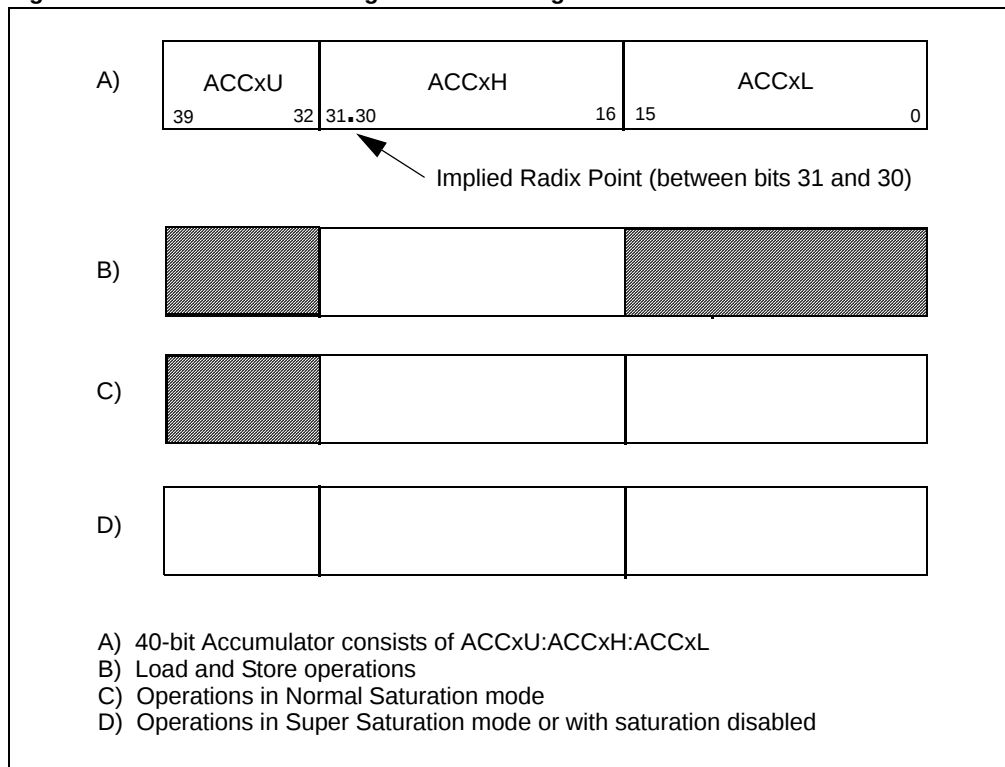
A)

| ACCxU | ACCxH | ACCxL |
|---|---|---|
| 39 32 | 31.30 16 | 15 0 |

Implied Radix Point (between bits 31 and 30)

B)

C)

D)

A) 40-bit Accumulator consists of ACCxU:ACCxH:ACCxL
B) Load and Store operations
C) Operations in Normal Saturation mode
D) Operations in Super Saturation mode or with saturation disabled